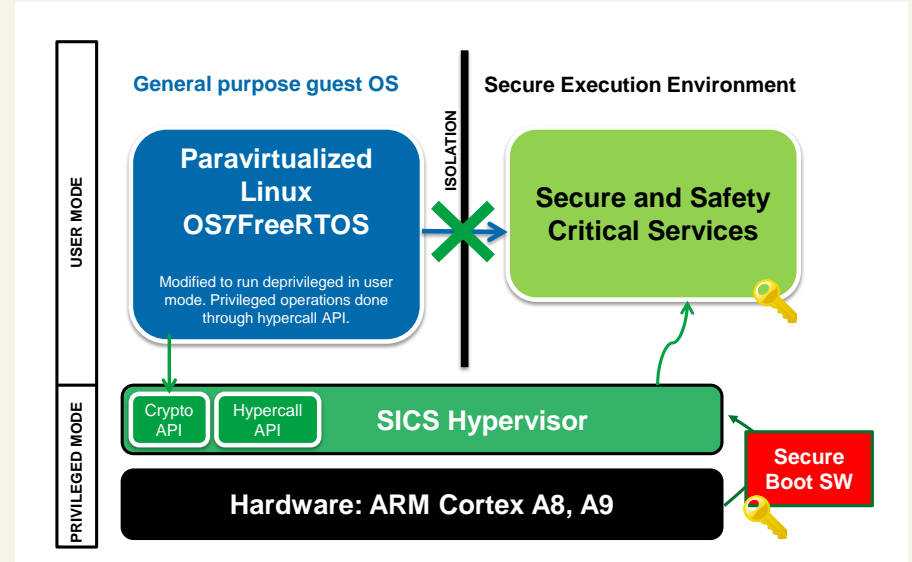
USER MODE

PRIVILEGED MODE

General purpose guest OS

Secure Execution Environment

ISOLATION

Paravirtualized Linux OS7FreeRTOS

Modified to run deprivileged in user mode. Privileged operations done through hypercall API.

Secure and Safety Critical Services

Crypto API

Hypercall API

SICS Hypervisor

Hardware: ARM Cortex A8, A9

Secure Boot SW